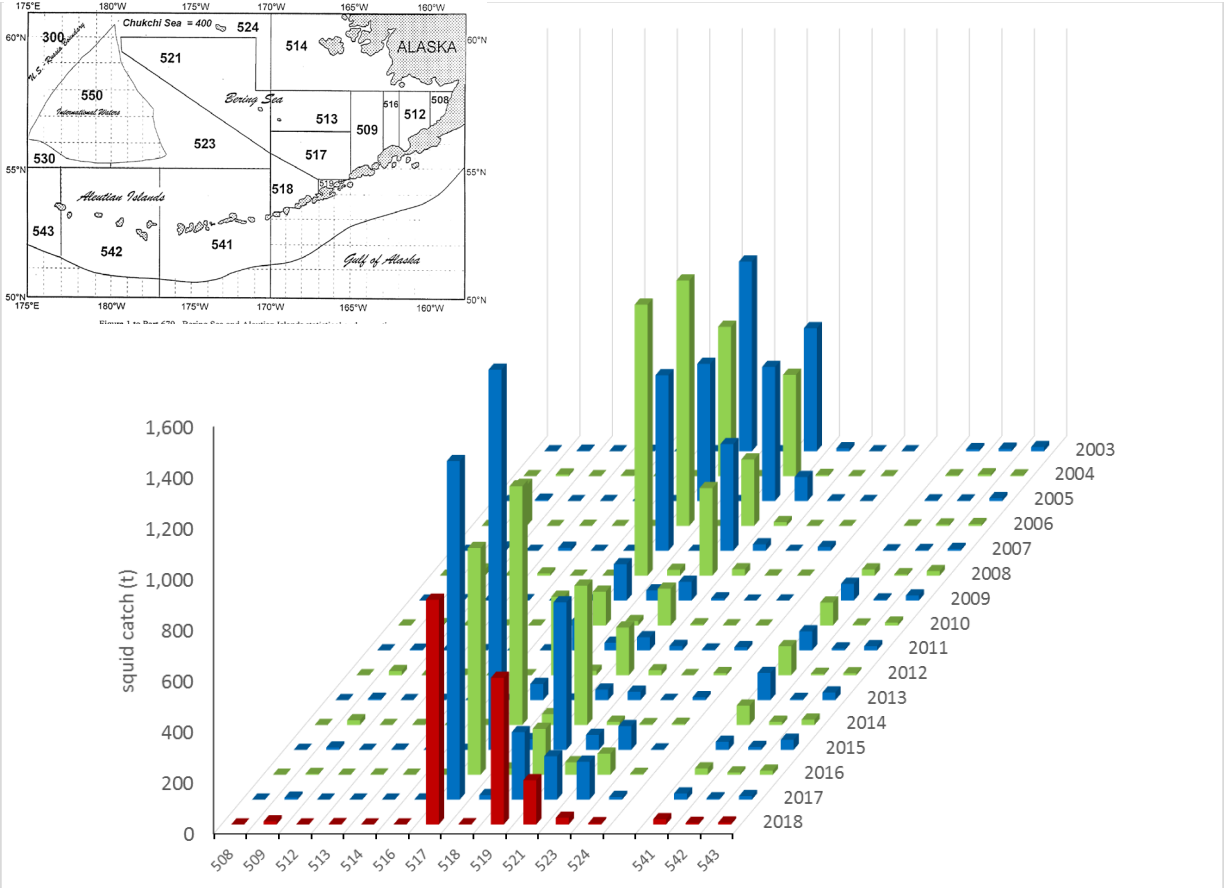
175°E 180°W 175°W 170°W 165°W 160°W

60°N

Chukchi Sea = 400

300

524

514

ALASKA

60°N

U.S.-Russia Boundary

521

550

International Waters

Bering Sea

513

516

508

509

512

523

530

517

55°N

55°N

Aleutian Islands

518

519

543

542

541

Gulf of Alaska

50°N

50°N

175°E 180°W 175°W 170°W 165°W 160°W

Figure 1 to Part 679 - Bering Sea and Aleutian Islands statistical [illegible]

1,600
1,400
1,200
1,000
800
600
400
200
0

squid catch (t)

508 509 512 513 514 516 517 518 519 521 523 524 541 542 543

2003
2004
2005
2006
2007
2008
2009
2010
2011
2012
2013
2014
2015
2016
2017
2018